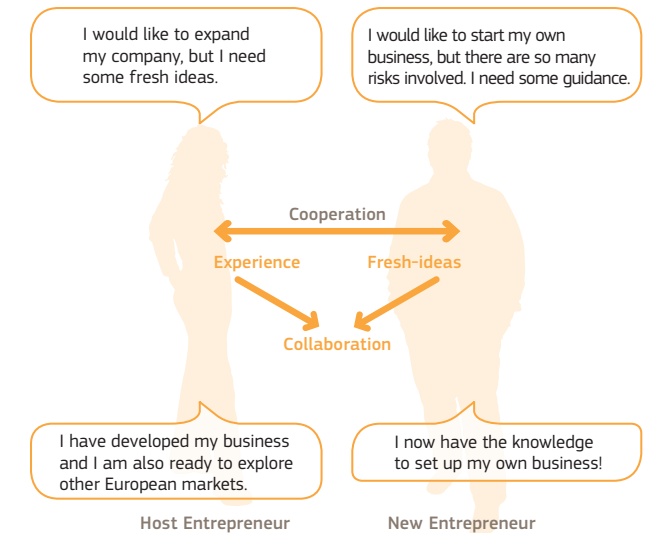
I would like to expand my company, but I need some fresh ideas.

I would like to start my own business, but there are so many risks involved. I need some guidance.

Cooperation

Experience

Fresh-ideas

Collaboration

I have developed my business and I am also ready to explore other European markets.

I now have the knowledge to set up my own business!

Host Entrepreneur

New Entrepreneur